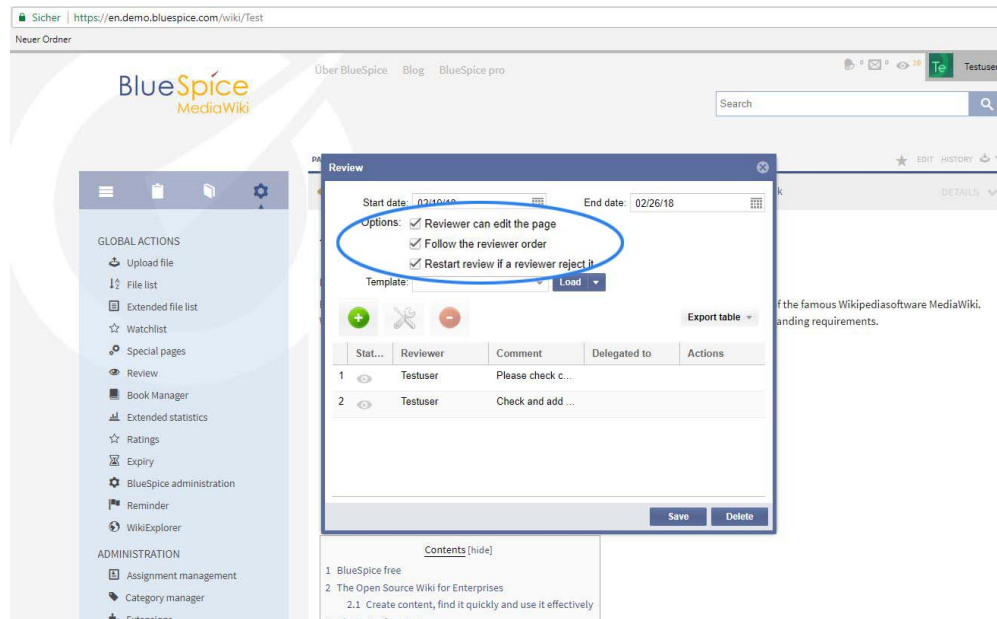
Sicher | https://en.demo.bluespice.com/wiki/Test

Neuer Ordner

BlueSpice MediaWiki

Über BlueSpice Blog BlueSpice pro

Te Testuser

Search

GLOBAL ACTIONS
Upload file
File list
Extended file list
Watchlist
Special pages
Review
Book Manager
Extended statistics
Ratings
Expiry
BlueSpice administration
Reminder
WikiExplorer

ADMINISTRATION
Assignment management
Category manager

EDIT HISTORY

DETAILS

Review

Start date: 02/19/18 End date: 02/26/18

Options: Reviewer can edit the page
Follow the reviewer order
Restart review if a reviewer reject it

Template: Load

Export table

| Stat... | Reviewer | Comment | Delegated to | Actions |
|---|---|---|---|---|
| 1 | Testuser | Please check c... | | |
| 2 | Testuser | Check and add ... | | |

Save Delete

f the famous Wikipediasoftware MediaWiki.
anding requirements.

Contents [hide]
1 BlueSpice free
2 The Open Source Wiki for Enterprises
2.1 Create content, find it quickly and use it effectively